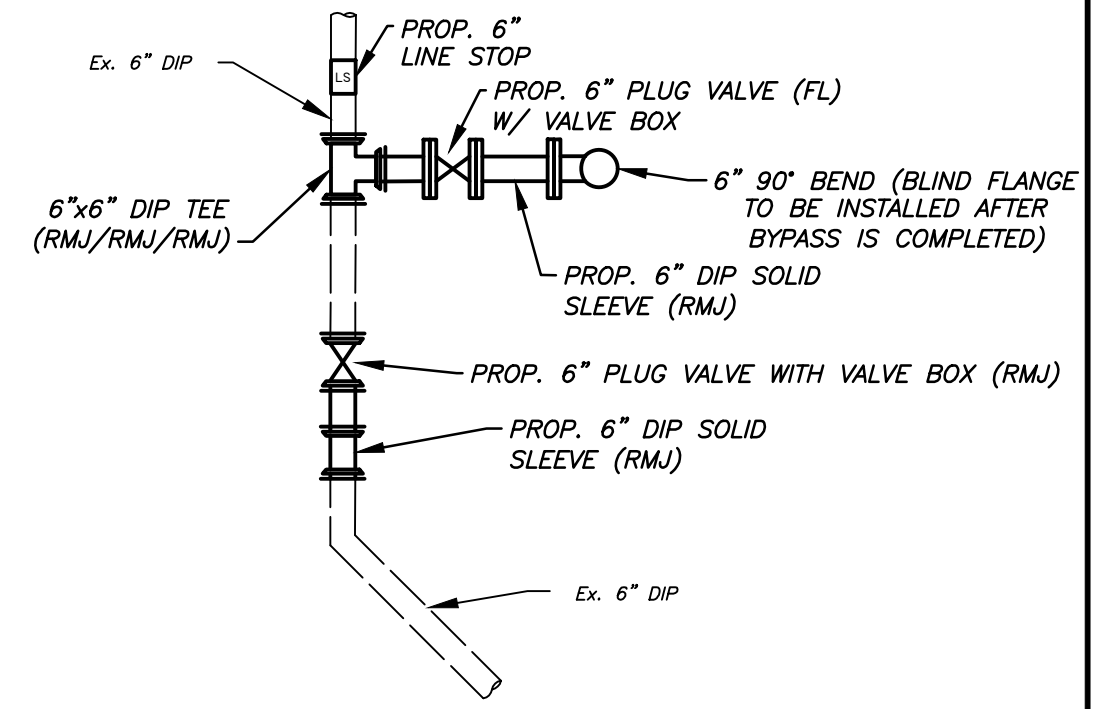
PROP. 6" LINE STOP

Ex. 6" DIP

LS

PROP. 6" PLUG VALVE (FL) W/ VALVE BOX

6"x6" DIP TEE (RMJ/RMJ/RMJ)

6" 90° BEND (BLIND FLANGE TO BE INSTALLED AFTER BYPASS IS COMPLETED)

PROP. 6" DIP SOLID SLEEVE (RMJ)

PROP. 6" PLUG VALVE WITH VALVE BOX (RMJ)

PROP. 6" DIP SOLID SLEEVE (RMJ)

Ex. 6" DIP